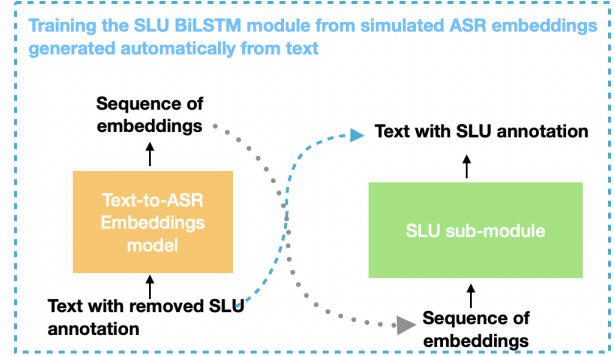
Training the SLU BiLSTM module from simulated ASR embeddings generated automatically from text

Sequence of embeddings

Text-to-ASR Embeddings model

Text with removed SLU annotation

Text with SLU annotation

SLU sub-module

Sequence of embeddings